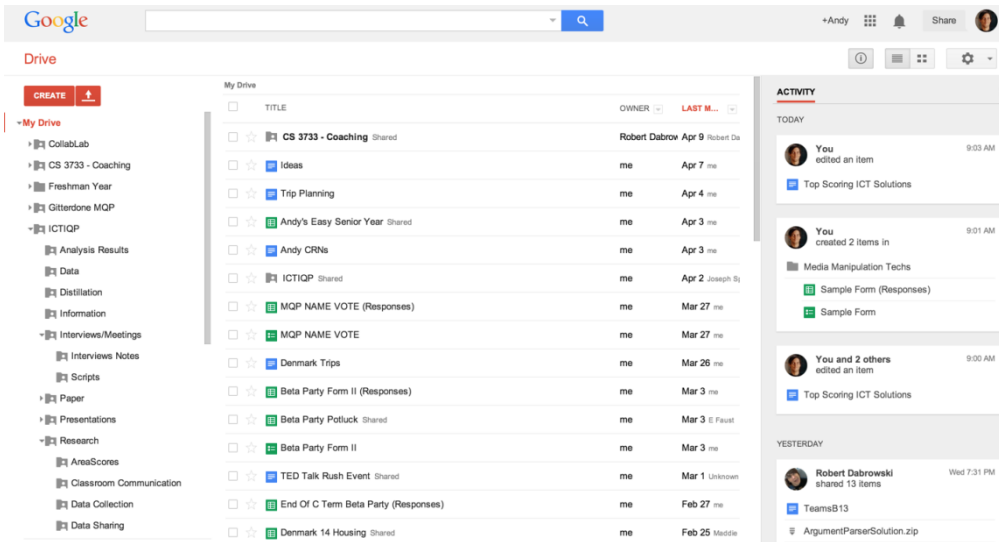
Google

+Andy Share

Drive

CREATE

My Drive
CollabLab
CS 3733 - Coaching
Freshman Year
Gitterdone MQP
ICTIQP
Analysis Results
Data
Distillation
Information
Interviews/Meetings
Interviews Notes
Scripts
Paper
Presentations
Research
AreaScores
Classroom Communication
Data Collection
Data Sharing

My Drive

| TITLE | OWNER | LAST M... |
|---|---|---|
| CS 3733 - Coaching Shared | Robert Dabrow | Apr 9 Robert Da |
| Ideas | me | Apr 7 me |
| Trip Planning | me | Apr 4 me |
| Andy's Easy Senior Year Shared | me | Apr 3 me |
| Andy CRNs | me | Apr 3 me |
| ICTIQP Shared | me | Apr 2 Joseph S |
| MQP NAME VOTE (Responses) | me | Mar 27 me |
| MQP NAME VOTE | me | Mar 27 me |
| Denmark Trips | me | Mar 26 me |
| Beta Party Form II (Responses) | me | Mar 3 me |
| Beta Party Potluck Shared | me | Mar 3 E Faust |
| Beta Party Form II | me | Mar 3 me |
| TED Talk Rush Event Shared | me | Mar 1 Unknown |
| End Of C Term Beta Party (Responses) | me | Feb 27 me |
| Denmark 14 Housing Shared | me | Feb 25 Meddle |

ACTIVITY

TODAY

You 9:03 AM
edited an item
Top Scoring ICT Solutions

You 9:01 AM
created 2 items in
Media Manipulation Techs
Sample Form (Responses)
Sample Form

You and 2 others 9:00 AM
edited an item
Top Scoring ICT Solutions

YESTERDAY

Robert Dabrowski Wed 7:31 PM
shared 13 items
TeamsB13
ArgumentParserSolution.zip